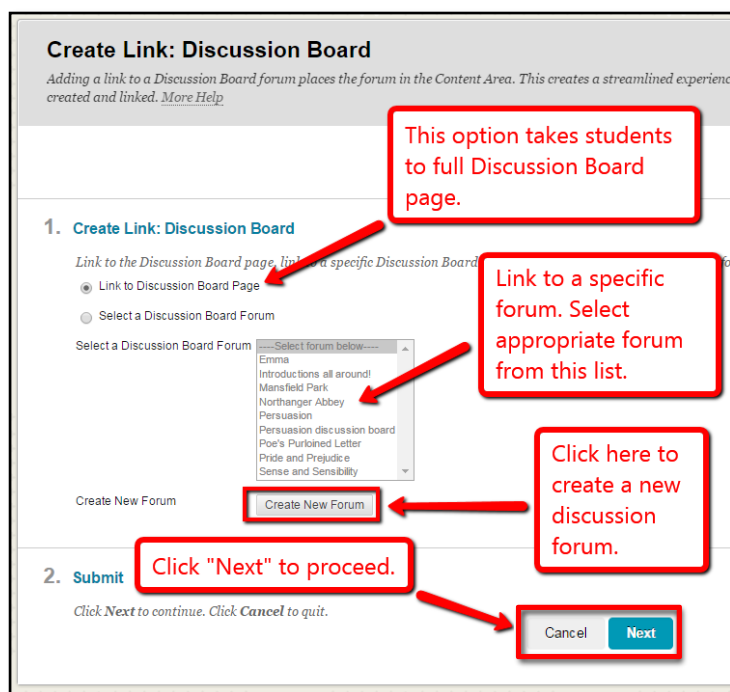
Create Link: Discussion Board

Adding a link to a Discussion Board forum places the forum in the Content Area. This creates a streamlined experienc created and linked. More Help

This option takes students to full Discussion Board page.

1. Create Link: Discussion Board

Link to the Discussion Board page, lin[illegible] a specific Discussion Board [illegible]

Link to Discussion Board Page

Select a Discussion Board Forum

Link to a specific forum. Select appropriate forum from this list.

Select a Discussion Board Forum

-----Select forum below-----
Emma
Introductions all around!
Mansfield Park
Northanger Abbey
Persuasion
Persuasion discussion board
Poe's Purloined Letter
Pride and Prejudice
Sense and Sensibility

Click here to create a new discussion forum.

Create New Forum

Create New Forum

2. Submit

Click "Next" to proceed.

Click Next to continue. Click Cancel to quit.

Cancel

Next